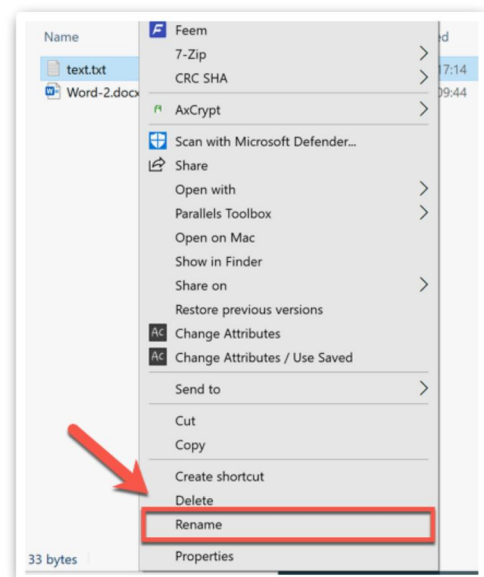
Name
text.txt
Word-2.docx
ed
17:14
09:44
Feem
7-Zip
CRC SHA
AxCrypt
Scan with Microsoft Defender...
Share
Open with
Parallels Toolbox
Open on Mac
Show in Finder
Share on
Restore previous versions
Ac Change Attributes
Ac Change Attributes / Use Saved
Send to
Cut
Copy
Create shortcut
Delete
Rename
Properties
33 bytes